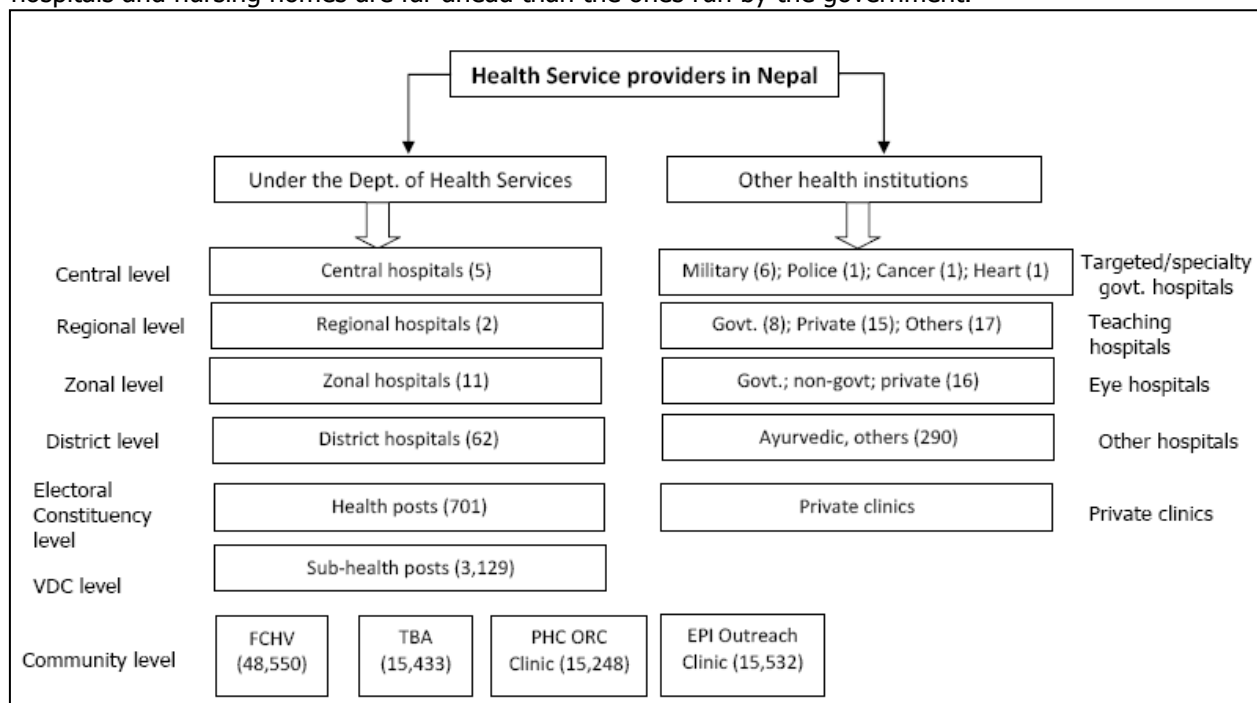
hospitals and nursing homes are far ahead than the ones run by the government.

Health Service providers in Nepal

Under the Dept. of Health Services

Other health institutions

Central level
Central hospitals (5)
Military (6); Police (1); Cancer (1); Heart (1)
Targeted/specialty govt. hospitals

Regional level
Regional hospitals (2)
Govt. (8); Private (15); Others (17)
Teaching hospitals

Zonal level
Zonal hospitals (11)
Govt.; non-govt; private (16)
Eye hospitals

District level
District hospitals (62)
Ayurvedic, others (290)
Other hospitals

Electoral Constituency level
Health posts (701)
Private clinics
Private clinics

VDC level
Sub-health posts (3,129)

Community level
FCHV (48,550)
TBA (15,433)
PHC ORC Clinic (15,248)
EPI Outreach Clinic (15,532)